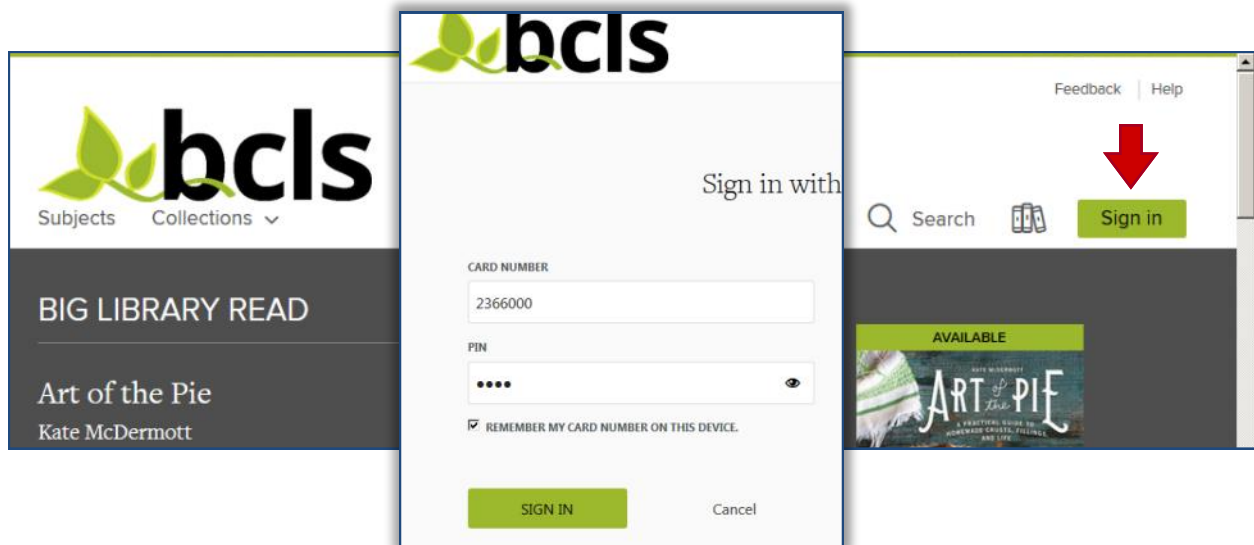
bcls

Subjects Collections

BIG LIBRARY READ

Art of the Pie
Kate McDermott

bcls

Sign in with

CARD NUMBER
2366000

PIN
••••

☑ REMEMBER MY CARD NUMBER ON THIS DEVICE.

SIGN IN

Cancel

Feedback | Help

Search

Sign in

AVAILABLE

KATE MCDERMOTT
ART of the PIE
A PRACTICAL GUIDE TO HOMEMADE CRUSTS, FILLINGS AND LIFE